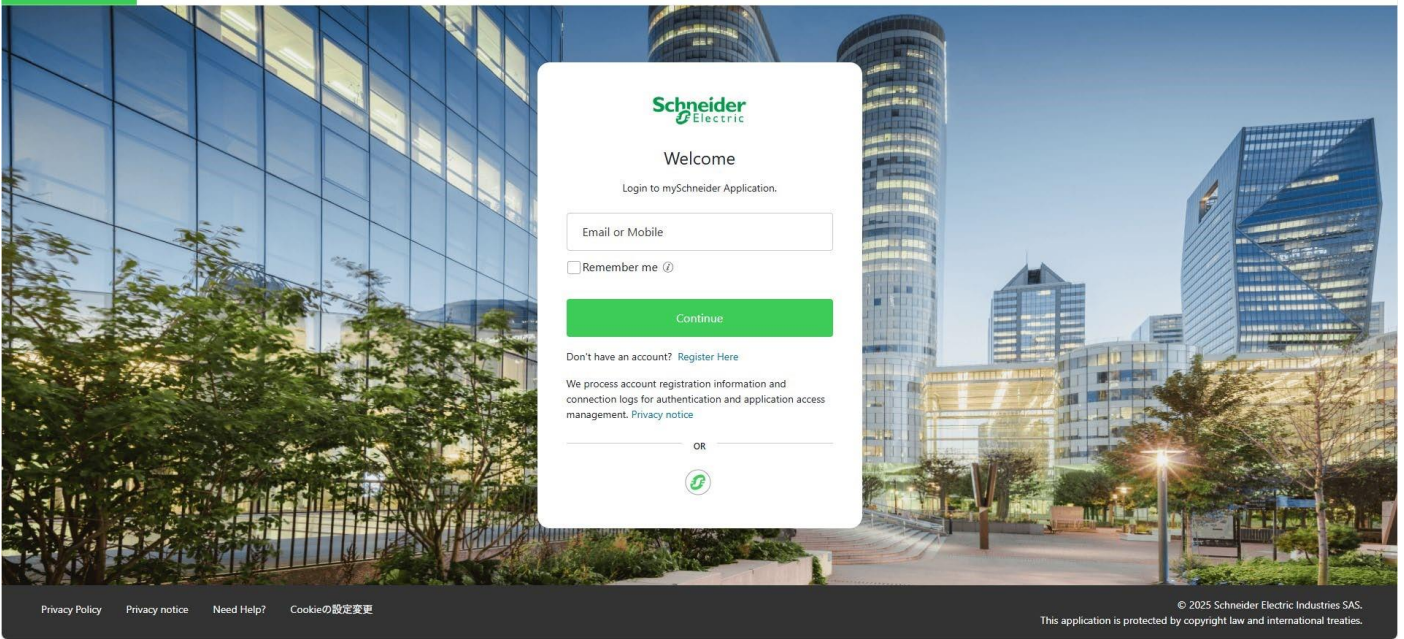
Schneider Electric

Welcome

Login to mySchneider Application.

Email or Mobile

Remember me

Continue

Don't have an account? Register Here

We process account registration information and connection logs for authentication and application access management. Privacy notice

OR

Privacy Policy Privacy notice Need Help? Cookieの設定変更

© 2025 Schneider Electric Industries SAS.
This application is protected by copyright law and international treaties.